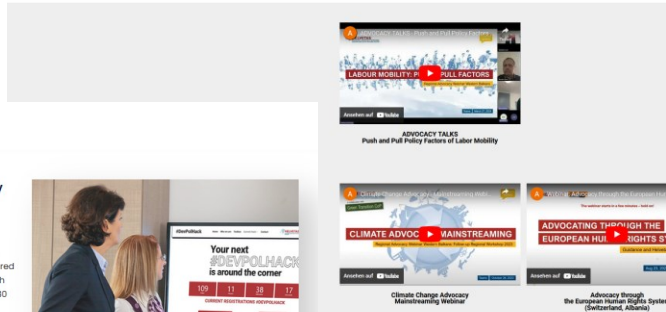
ADVOCACY TALKS: Push and Pull Policy Factors

LABOUR MOBILITY: P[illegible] PULL FACTORS

Ansehen auf YouTube

ADVOCACY TALKS
Push and Pull Policy Factors of Labor Mobility

Climate Change Advocacy Mainstreaming Webi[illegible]

CLIMATE ADVOC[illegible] MAINSTREAMING

Ansehen auf YouTube

Climate Change Advocacy
Mainstreaming Webinar

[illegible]

ADVOCATING THROUGH THE EUROPEAN HU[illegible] RIGHTS S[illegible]

Ansehen auf YouTube

Advocacy through
the European Human Rights Syste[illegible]
(Switzerland, Albania)

#DevPolHack

Your next #DEVPOLHACK is around the corner

109 | 11 | 38 | 17

CURRENT REGISTRATIONS #DEVPOLHACK